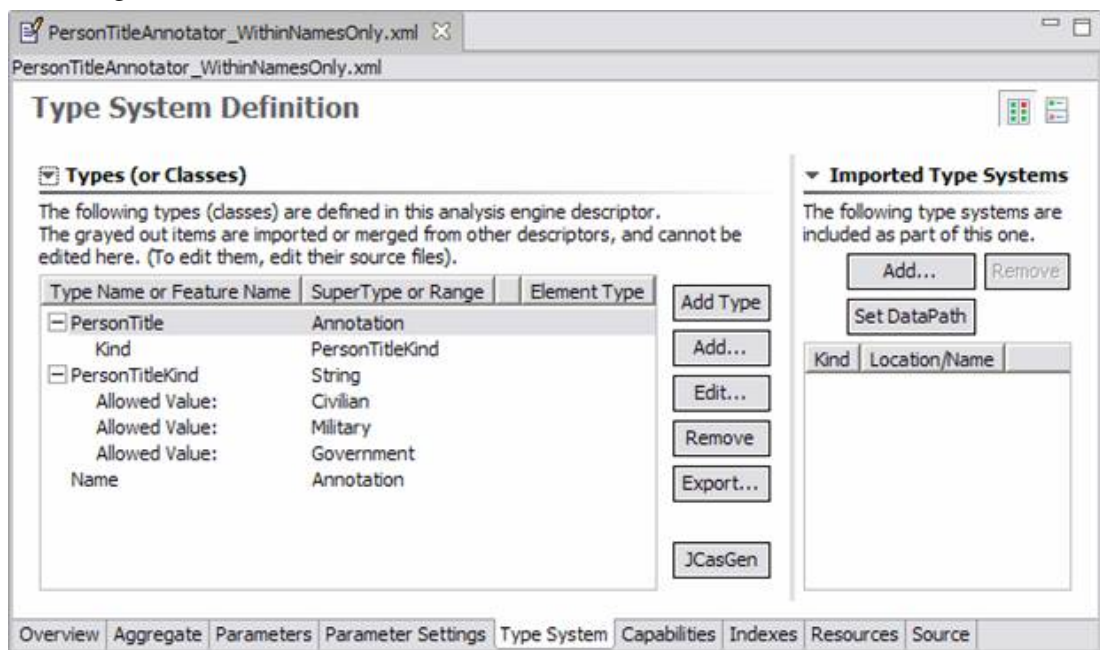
PersonTitleAnnotator_WithinNamesOnly.xml

PersonTitleAnnotator_WithinNamesOnly.xml

Type System Definition

Types (or Classes)

The following types (classes) are defined in this analysis engine descriptor. The grayed out items are imported or merged from other descriptors, and cannot be edited here. (To edit them, edit their source files).

| Type Name or Feature Name | SuperType or Range | | Element Type |
|---|---|---|---|
| PersonTitle | Annotation | | |
| Kind | PersonTitleKind | | |
| PersonTitleKind | String | | |
| Allowed Value: | Civilian | | |
| Allowed Value: | Military | | |
| Allowed Value: | Government | | |
| Name | Annotation | | |

Add Type

Add...

Edit...

Remove

Export...

JCasGen

Imported Type Systems

The following type systems are included as part of this one.

Add...

Remove

Set DataPath

| Kind | Location/Name |
|---|---|

Overview Aggregate Parameters Parameter Settings Type System Capabilities Indexes Resources Source